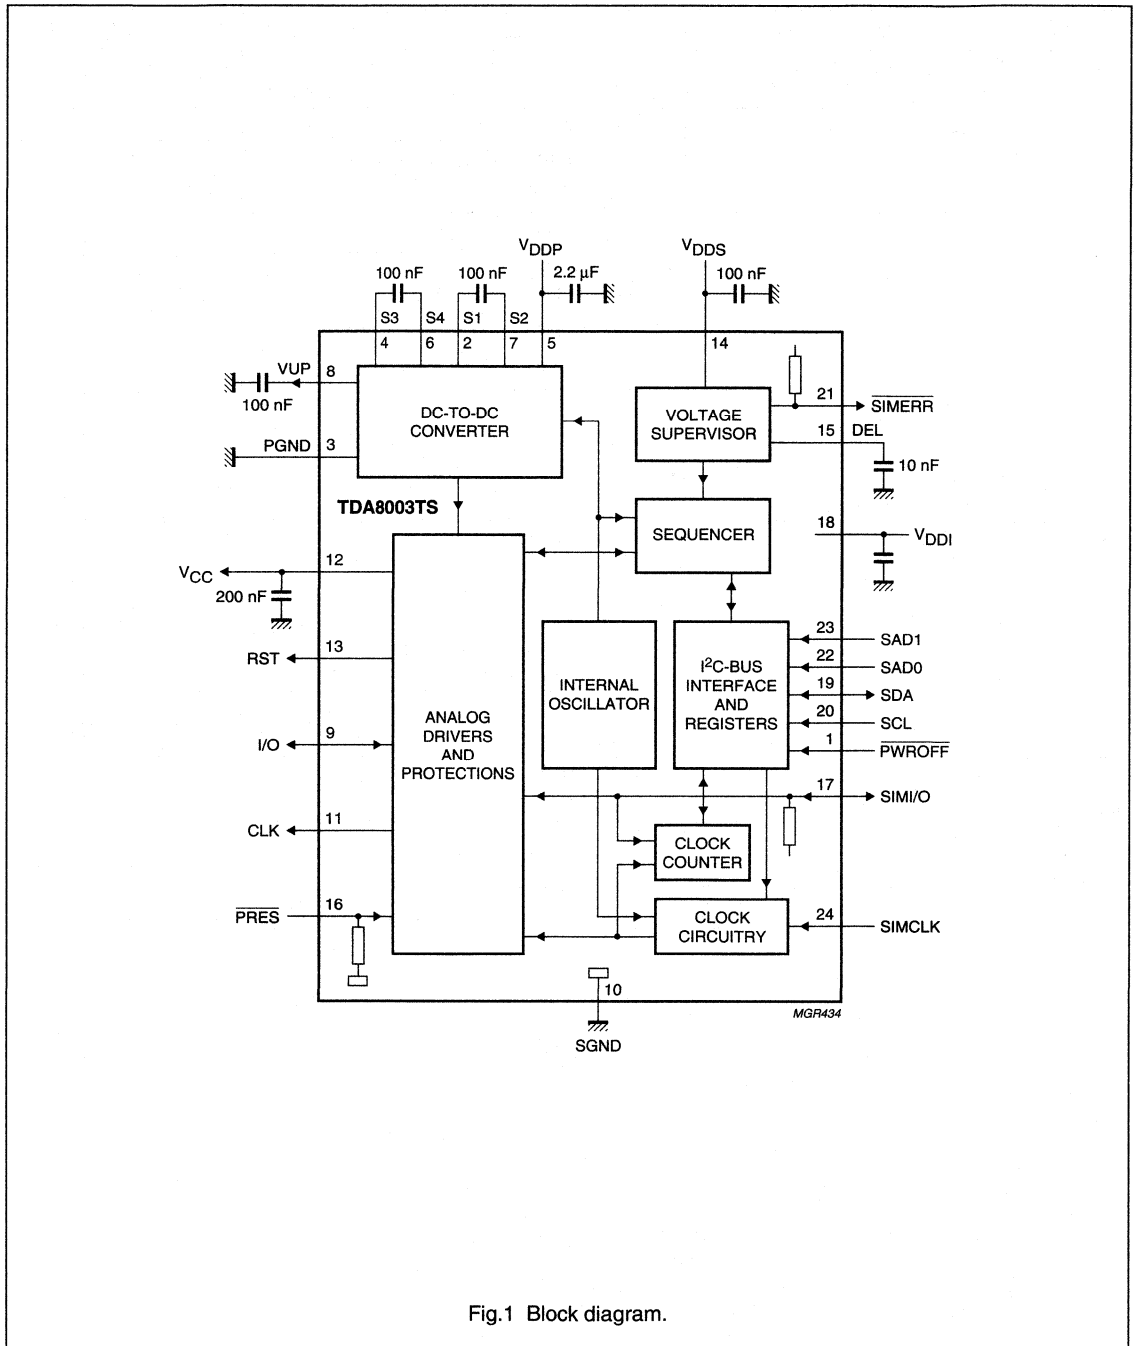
$V_{DDP}$

$V_{DDS}$

100 nF

100 nF

2.2 μF

100 nF

S3 S4 S1 S2

4 6 2 7 5

14

VUP 8

100 nF

DC-TO-DC CONVERTER

VOLTAGE SUPERVISOR

21 $\overline{SIMERR}$

15 DEL

10 nF

PGND 3

TDA8003TS

SEQUENCER

18 $V_{DDI}$

$V_{CC}$

12

200 nF

13

RST

INTERNAL OSCILLATOR

$I^2C$-BUS INTERFACE AND REGISTERS

23 SAD1

22 SAD0

19 SDA

20 SCL

1 $\overline{PWROFF}$

I/O 9

ANALOG DRIVERS AND PROTECTIONS

17 SIMI/O

CLK 11

CLOCK COUNTER

$\overline{PRES}$ 16

CLOCK CIRCUITRY

24 SIMCLK

10

SGND

MGR434

Fig.1 Block diagram.